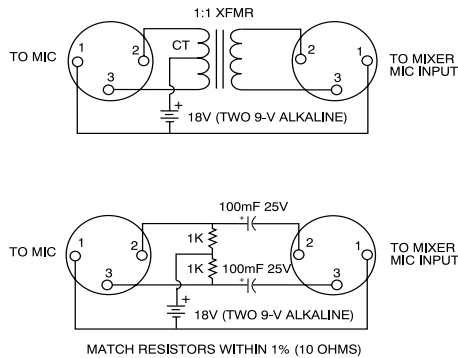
1:1 XFMR

TO MIC

1

2

3

CT

2

1

3

TO MIXER MIC INPUT

+

18V (TWO 9-V ALKALINE)

100mF 25V

TO MIC

1

2

3

1K

1K

100mF 25V

2

1

3

TO MIXER MIC INPUT

+

18V (TWO 9-V ALKALINE)

MATCH RESISTORS WITHIN 1% (10 OHMS)